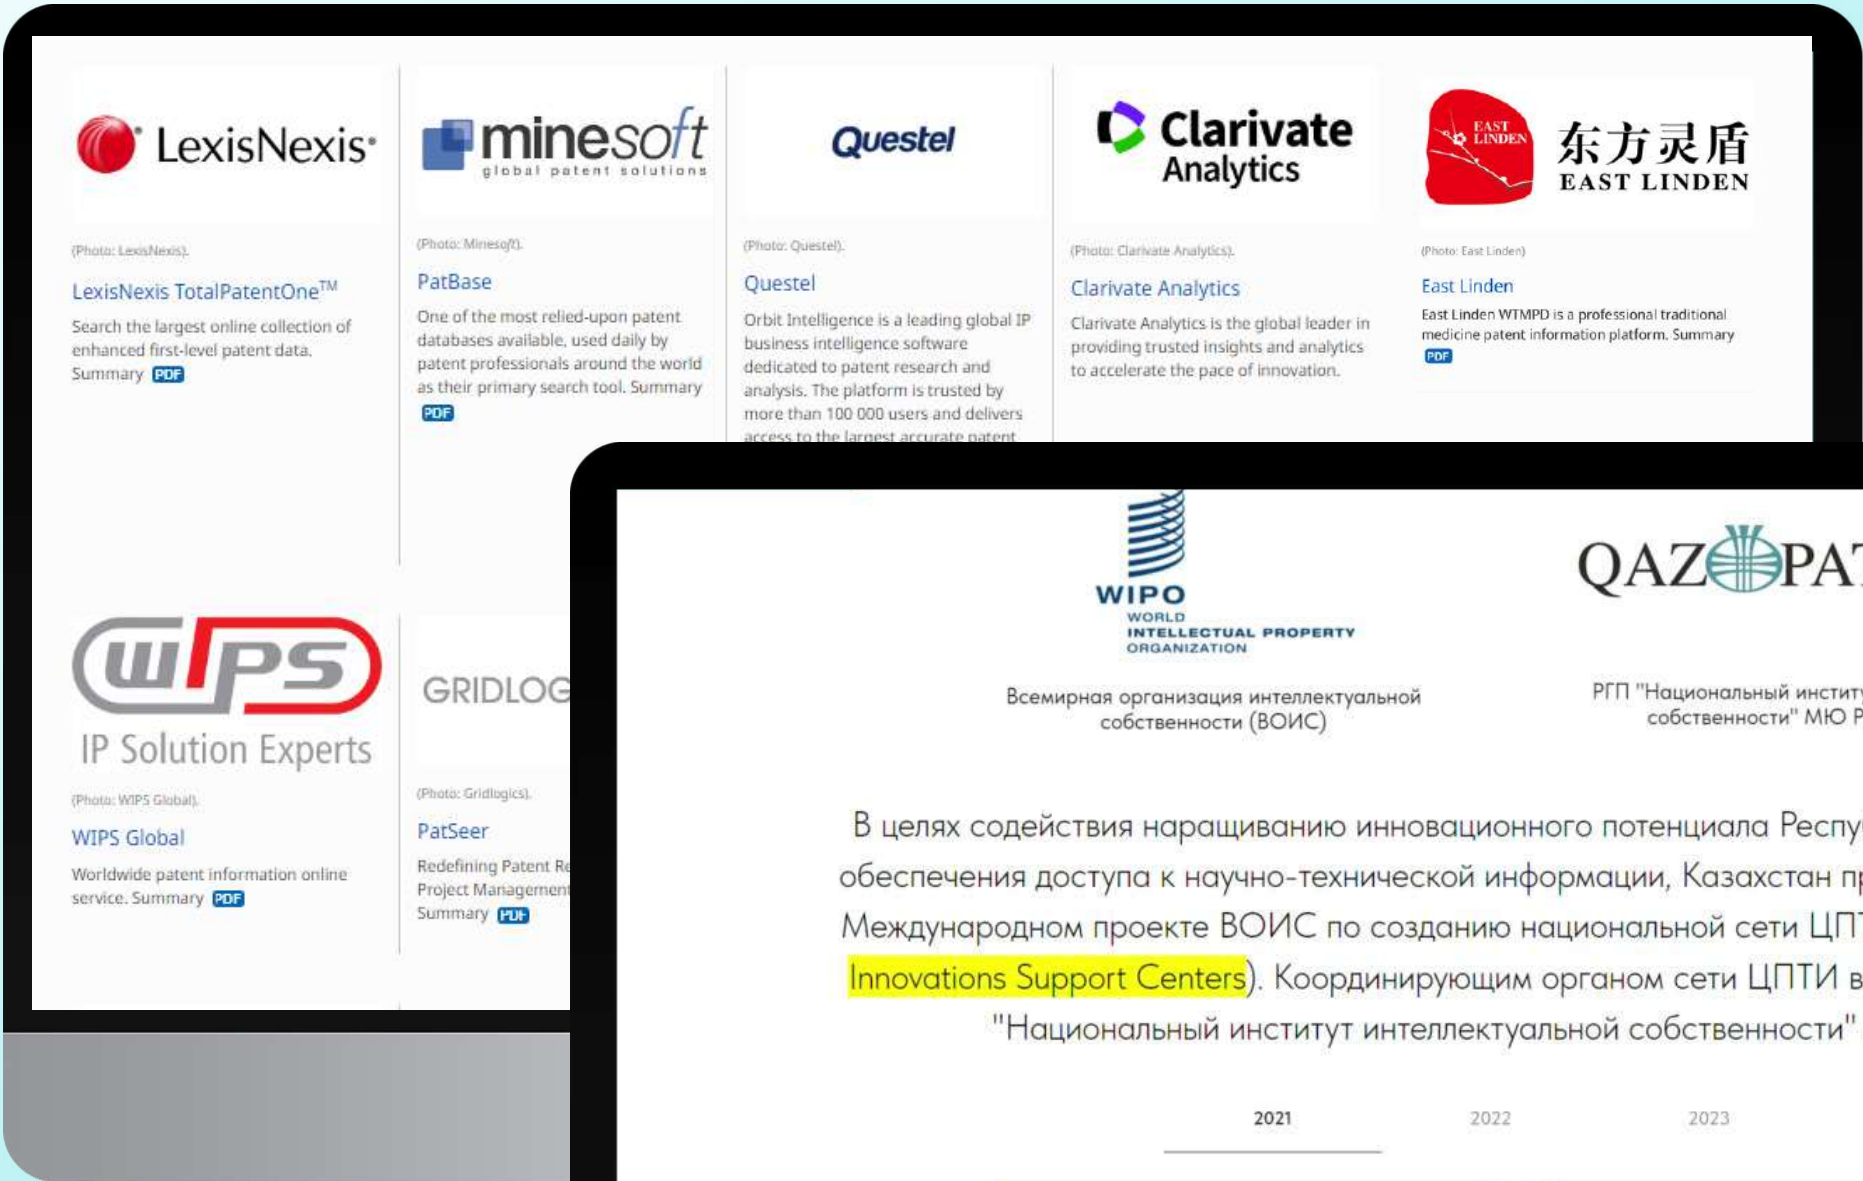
LexisNexis

(Photo: LexisNexis).

LexisNexis TotalPatentOne™

Search the largest online collection of enhanced first-level patent data. Summary PDF

minesoft global patent solutions

(Photo: Minesoft).

PatBase

One of the most relied-upon patent databases available, used daily by patent professionals around the world as their primary search tool. Summary PDF

Questel

(Photo: Questel).

Questel

Orbit Intelligence is a leading global IP business intelligence software dedicated to patent research and analysis. The platform is trusted by more than 100 000 users and delivers access to the largest accurate patent

Clarivate Analytics

(Photo: Clarivate Analytics).

Clarivate Analytics

Clarivate Analytics is the global leader in providing trusted insights and analytics to accelerate the pace of innovation.

EAST LINDEN 东方灵盾 EAST LINDEN

(Photo: East Linden)

East Linden

East Linden WTMPD is a professional traditional medicine patent information platform. Summary PDF

WIPS IP Solution Experts

(Photo: WIPS Global).

WIPS Global

Worldwide patent information online service. Summary PDF

GRIDLOG

(Photo: Gridlogics).

PatSeer

Redefining Patent Re Project Managemen Summary PDF

WIPO WORLD INTELLECTUAL PROPERTY ORGANIZATION

Всемирная организация интеллектуальной собственности (ВОИС)

QAZPAT

РГП "Национальный инстит собственности" МЮ Р

В целях содействия наращиванию инновационного потенциала Респу обеспечения доступа к научно-технической информации, Казахстан п Международном проекте ВОИС по созданию национальной сети ЦП Innovations Support Centers). Координирующим органом сети ЦПТИ в "Национальный институт интеллектуальной собственности"

2021 2022 2023